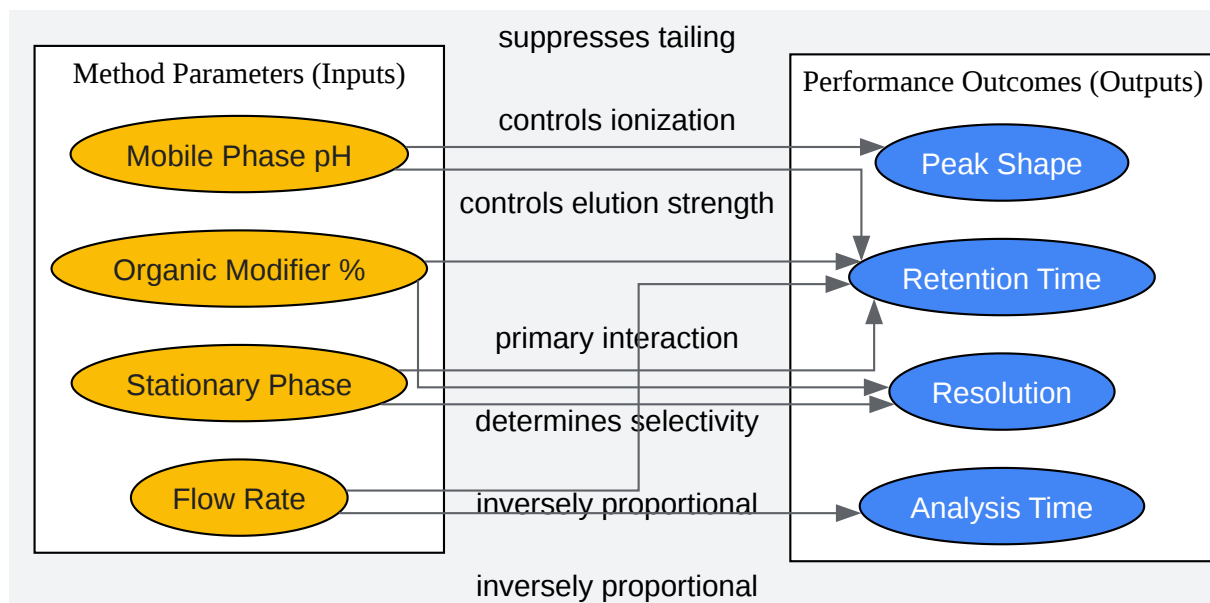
suppresses tailing

Method Parameters (Inputs)

Mobile Phase pH

Organic Modifier %

Stationary Phase

Flow Rate

controls ionization

controls elution strength

primary interaction

determines selectivity

inversely proportional

Performance Outcomes (Outputs)

Peak Shape

Retention Time

Resolution

Analysis Time

inversely proportional